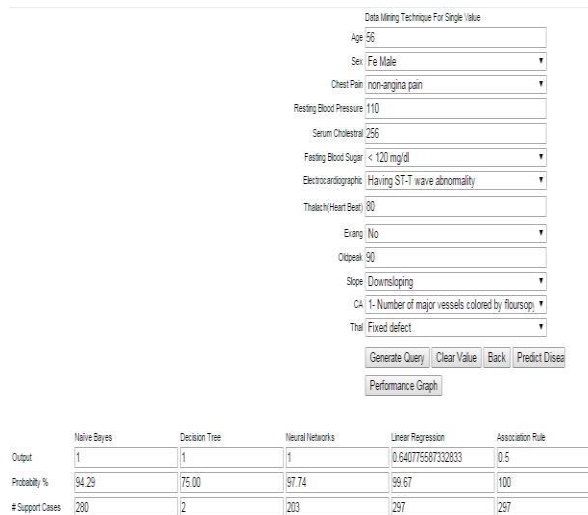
Data Mining Technique For Single Value

Age 56

Sex Fe Male

Chest Pain non-angina pain

Resting Blood Pressure 110

Serum Cholestral 256

Fasting Blood Sugar < 120 mg/dl

Electrocardiographic Having ST-T wave abnormality

Thalach(Heart Beat) 80

Exang No

Oldpeak 90

Slope Downsloping

CA 1- Number of major vessels colored by floursop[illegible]

Thal Fixed defect

Generate Query | Clear Value | Back | Predict Disea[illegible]

Performance Graph

| | Naive Bayes | Decision Tree | Neural Networks | Linear Regression | Association Rule |
|---|---|---|---|---|---|
| Output | 1 | 1 | 1 | 0.640775567332833 | 0.5 |
| Probablity % | 94.29 | 75.00 | 97.74 | 99.67 | 100 |
| # Support Cases | 280 | 2 | 203 | 297 | 297 |